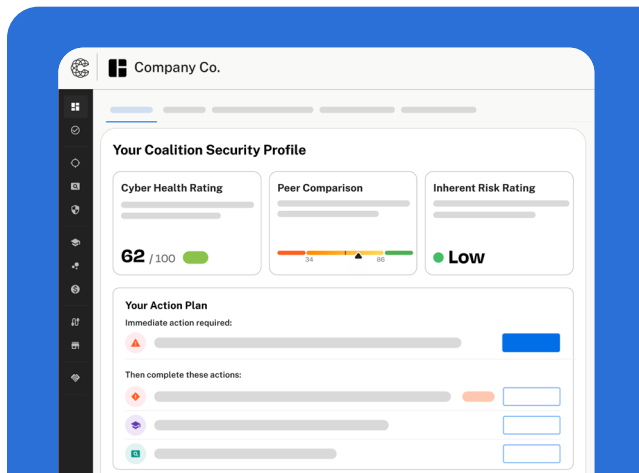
Company Co.

Your Coalition Security Profile

Cyber Health Rating

62 / 100

Peer Comparison

34 86

Inherent Risk Rating

Low

Your Action Plan

Immediate action required:

Then complete these actions: